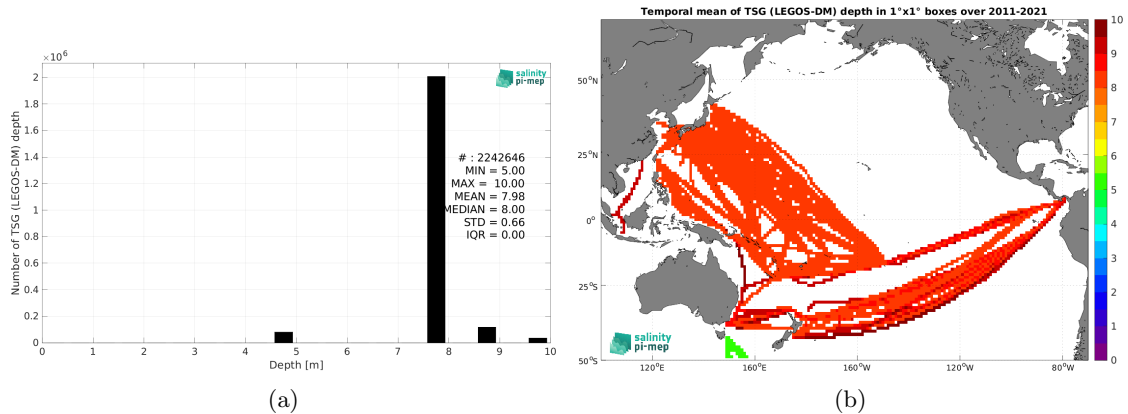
$\times 10^6$

salinity pi-mep

Number of TSG (LEGOS-DM) depth

2
1.8
1.6
1.4
1.2
1
0.8
0.6
0.4
0.2
0

# : 2242646
MIN = 5.00
MAX = 10.00
MEAN = 7.98
MEDIAN = 8.00
STD = 0.66
IQR = 0.00

0 1 2 3 4 5 6 7 8 9 10
Depth [m]

(a)

Temporal mean of TSG (LEGOS-DM) depth in 1°x1° boxes over 2011-2021

50°N
25°N
0°
25°S
50°S

120°E 160°E 160°W 120°W 80°W

salinity pi-mep

10
9
8
7
6
5
4
3
2
1
0

(b)